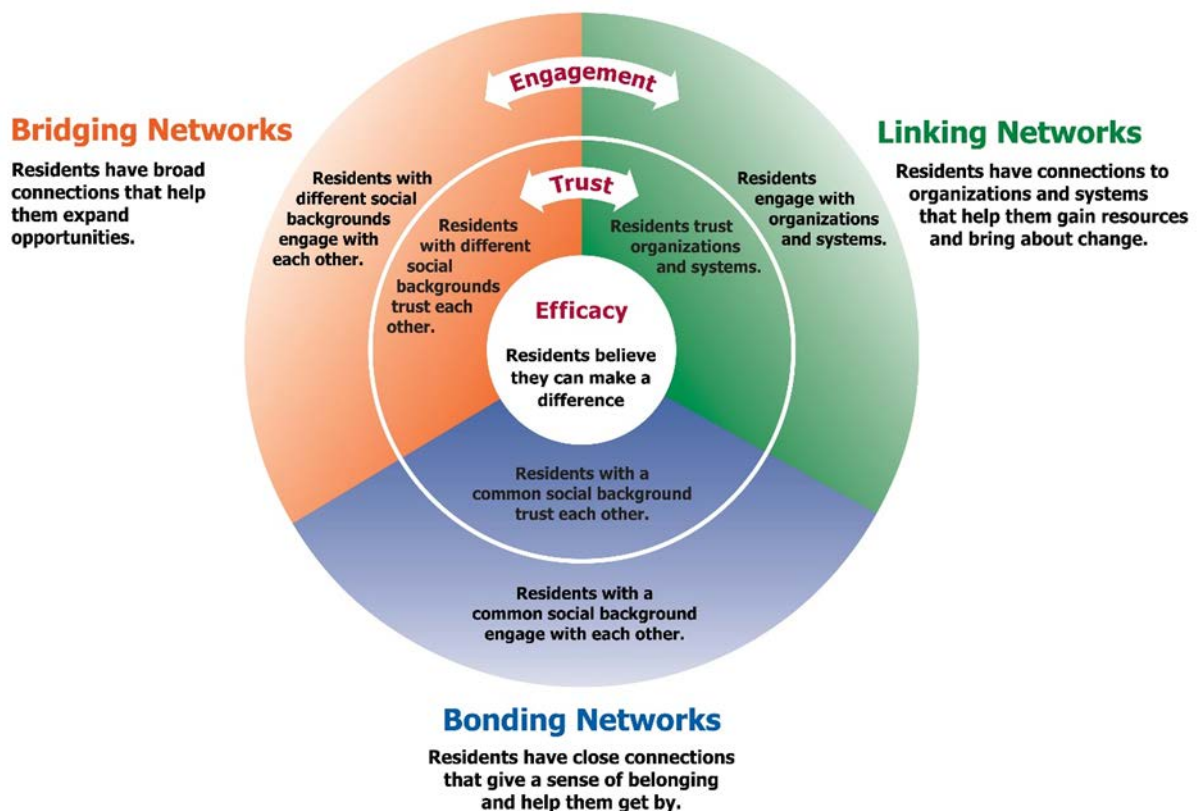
Engagement

Bridging Networks

Residents have broad connections that help them expand opportunities.

Linking Networks

Residents have connections to organizations and systems that help them gain resources and bring about change.

Residents with different social backgrounds engage with each other.

Trust

Residents engage with organizations and systems.

Residents with different social backgrounds trust each other.

Residents trust organizations and systems.

Efficacy

Residents believe they can make a difference

Residents with a common social background trust each other.

Residents with a common social background engage with each other.

Bonding Networks

Residents have close connections that give a sense of belonging and help them get by.